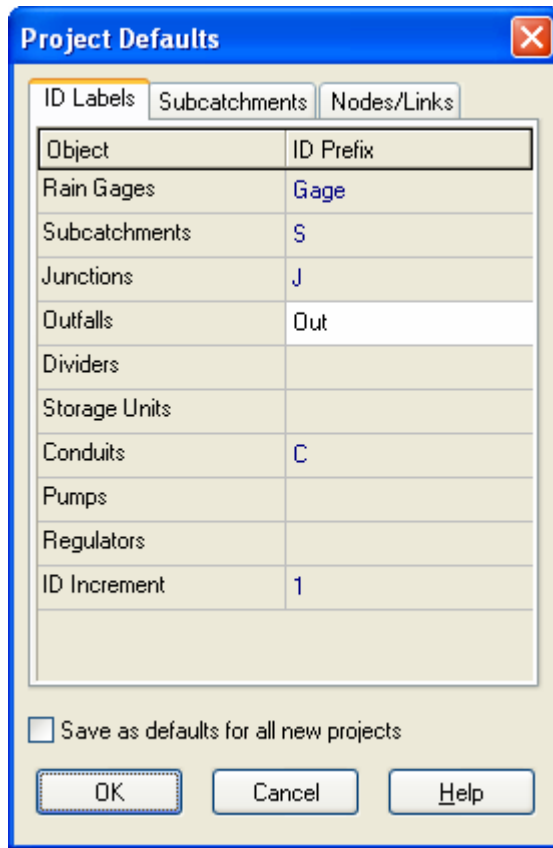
Project Defaults

ID Labels | Subcatchments | Nodes/Links

| Object | ID Prefix |
|---|---|
| Rain Gages | Gage |
| Subcatchments | S |
| Junctions | J |
| Outfalls | Out |
| Dividers | |
| Storage Units | |
| Conduits | C |
| Pumps | |
| Regulators | |
| ID Increment | 1 |

Save as defaults for all new projects

OK | Cancel | Help